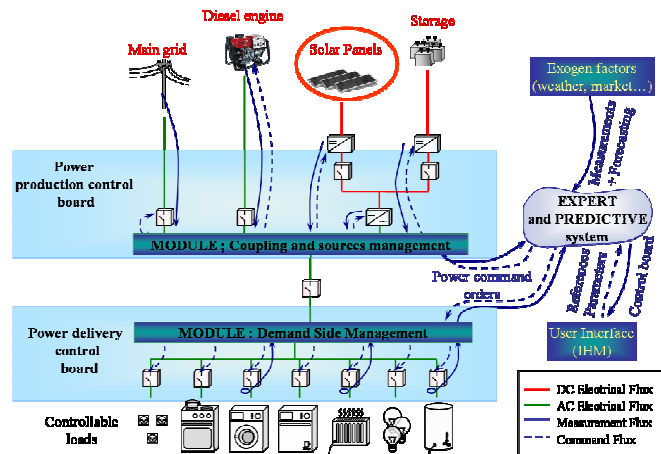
Diesel engine

Storage

Main grid

Solar Panels

Exogen factors (weather, market…)

Power production control board

Measurements + Forecasting

EXPERT and PREDICTIVE system

MODULE ; Coupling and sources management

Power command orders

References Parameters

Control board

Power delivery control board

MODULE : Demand Side Management

User Interface (IHM)

Controllable loads

DC Electrical Flux
AC Electrical Flux
Measurement Flux
Command Flux